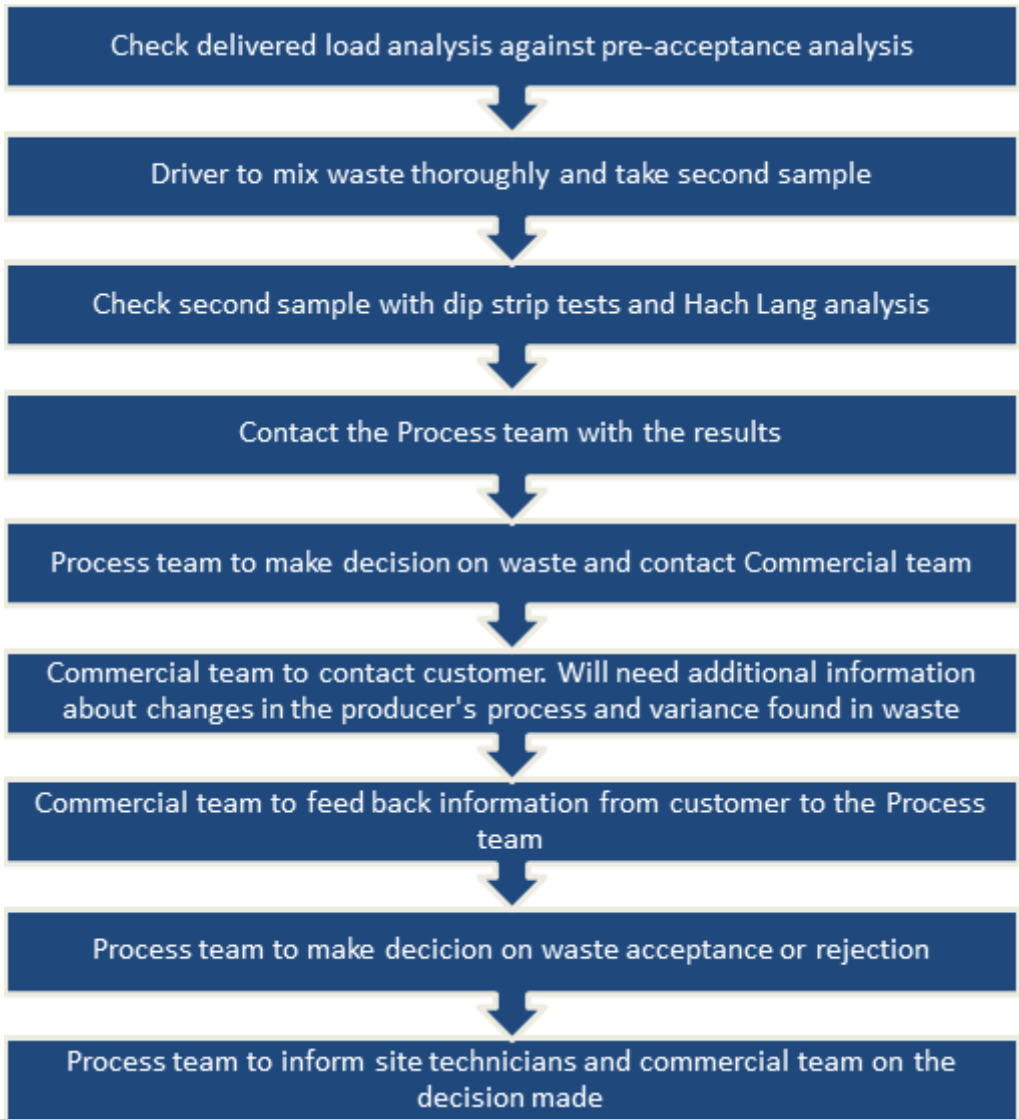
Check delivered load analysis against pre-acceptance analysis

Driver to mix waste thoroughly and take second sample

Check second sample with dip strip tests and Hach Lang analysis

Contact the Process team with the results

Process team to make decision on waste and contact Commercial team

Commercial team to contact customer. Will need additional information about changes in the producer's process and variance found in waste

Commercial team to feed back information from customer to the Process team

Process team to make decicion on waste acceptance or rejection

Process team to inform site technicians and commercial team on the decision made